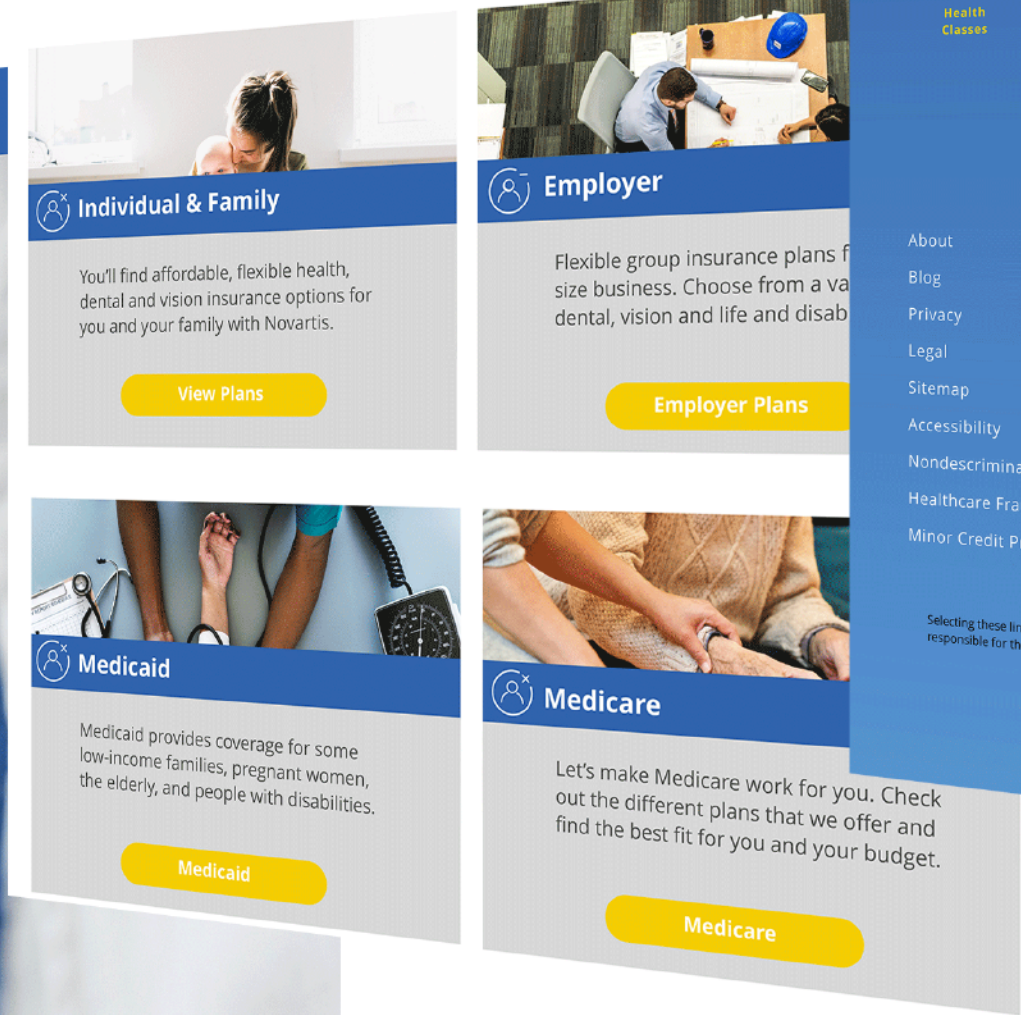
Health Classes

Individual & Family

You'll find affordable, flexible health, dental and vision insurance options for you and your family with Novartis.

View Plans

Employer

Flexible group insurance plans f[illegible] size business. Choose from a va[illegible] dental, vision and life and disab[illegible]

Employer Plans

About

Blog

Privacy

Legal

Sitemap

Accessibility

Nondescrimina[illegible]

Healthcare Fra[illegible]

Minor Credit P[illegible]

Selecting these lin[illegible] responsible for th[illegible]

Medicaid

Medicaid provides coverage for some low-income families, pregnant women, the elderly, and people with disabilities.

Medicaid

Medicare

Let's make Medicare work for you. Check out the different plans that we offer and find the best fit for you and your budget.

Medicare